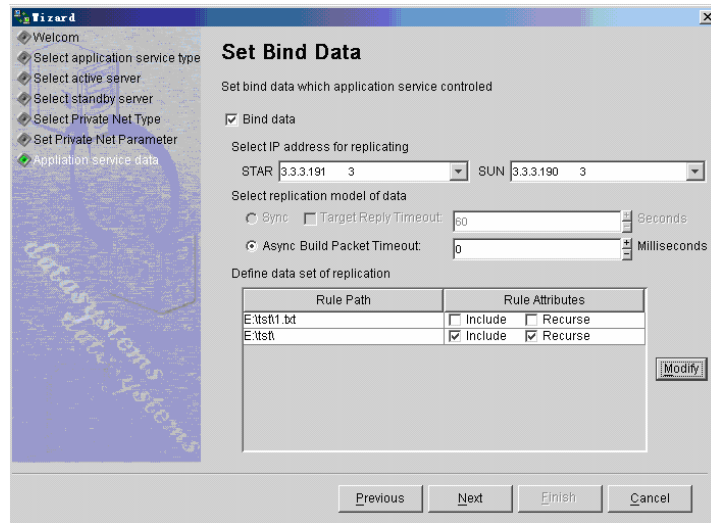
Wizard

Welcom
Select application service type
Select active server
Select standby server
Select Private Net Type
Set Private Net Parameter
Appliation service data

Set Bind Data

Set bind data which application service controled

Bind data

Select IP address for replicating

STAR 3.3.3.191 3
SUN 3.3.3.190 3

Select replication model of data

Sync
Target Reply Timeout: 60 Seconds
Async Build Packet Timeout: 0 Milliseconds

Define data set of replication

| Rule Path | Rule Attributes |
|---|---|
| E:\tst\1.txt | Include Recurse |
| E:\tst\ | Include Recurse |

Modify

Previous Next Finish Cancel